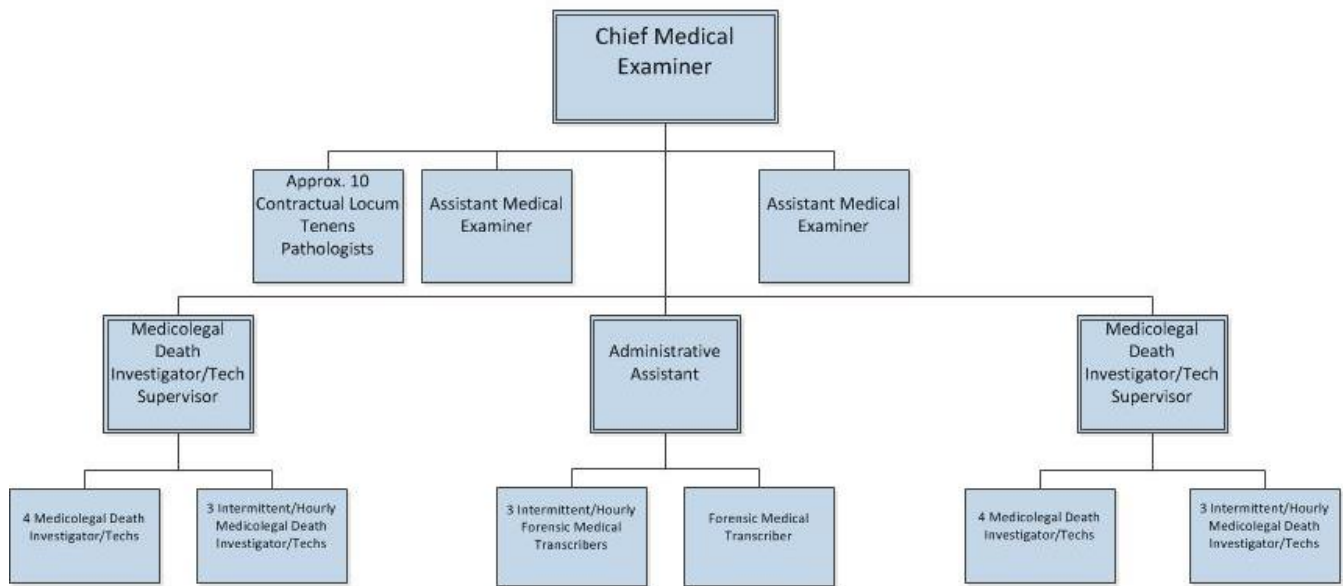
Chief Medical Examiner

Approx. 10 Contractual Locum Tenens Pathologists

Assistant Medical Examiner

Assistant Medical Examiner

Medicolegal Death Investigator/Tech Supervisor

Administrative Assistant

Medicolegal Death Investigator/Tech Supervisor

4 Medicolegal Death Investigator/Techs

3 Intermittent/Hourly Medicolegal Death Investigator/Techs

3 Intermittent/Hourly Forensic Medical Transcribers

Forensic Medical Transcriber

4 Medicolegal Death Investigator/Techs

3 Intermittent/Hourly Medicolegal Death Investigator/Techs